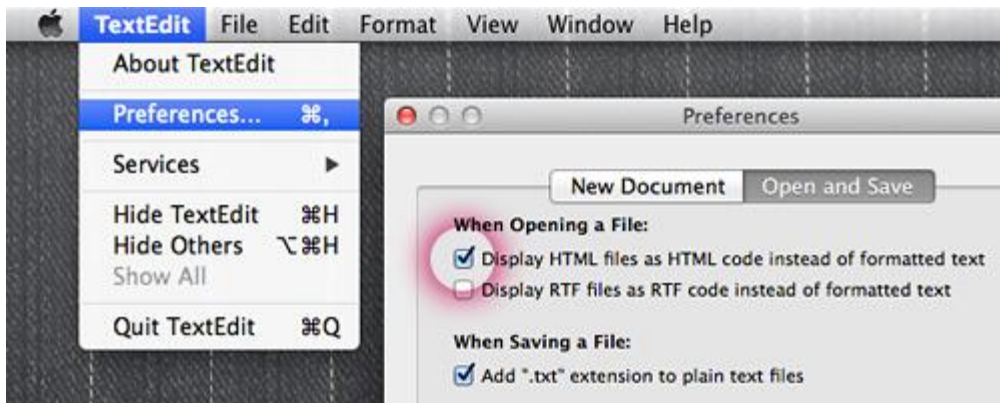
TextEdit File Edit Format View Window Help

About TextEdit

Preferences... ⌘,

Services ▶

Hide TextEdit ⌘H
Hide Others ⌥⌘H
Show All

Quit TextEdit ⌘Q

Preferences

New Document | Open and Save

When Opening a File:
☑ Display HTML files as HTML code instead of formatted text
☐ Display RTF files as RTF code instead of formatted text

When Saving a File:
☑ Add ".txt" extension to plain text files